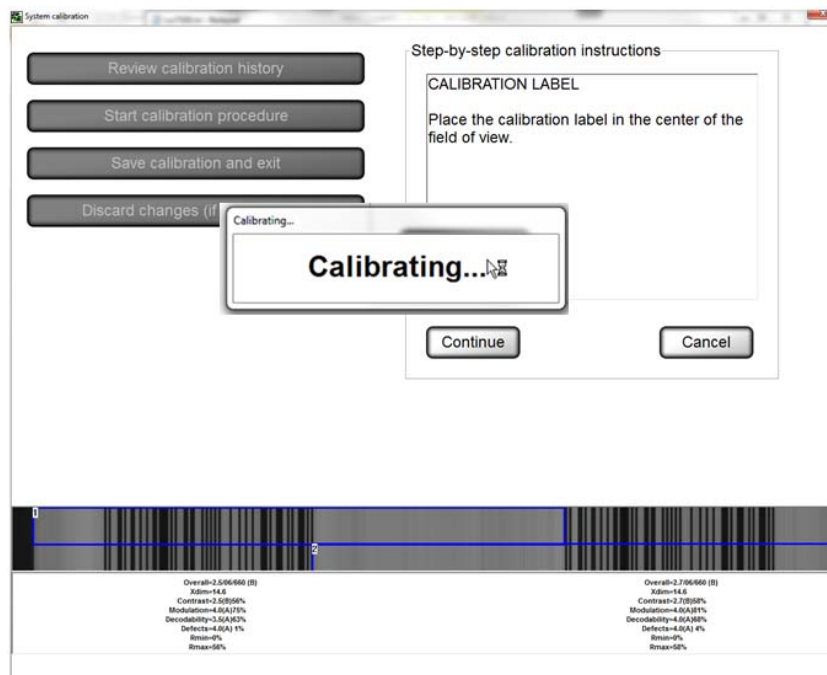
System calibration

Review calibration history

Start calibration procedure

Save calibration and exit

Discard changes (if

Step-by-step calibration instructions

CALIBRATION LABEL

Place the calibration label in the center of the field of view.

Calibrating...

Calibrating...

Continue

Cancel

1

2

Overall=2.5/06/660 (B)
Xdim=14.6
Contrast=2.5(B)56%
Modulation=4.0(A)75%
Decodability=3.5(A)63%
Defects=4.0(A) 1%
Rmin=0%
Rmax=56%

Overall=2.7/06/660 (B)
Xdim=14.6
Contrast=2.7(B)58%
Modulation=4.0(A)81%
Decodability=4.0(A)68%
Defects=4.0(A) 4%
Rmin=0%
Rmax=58%